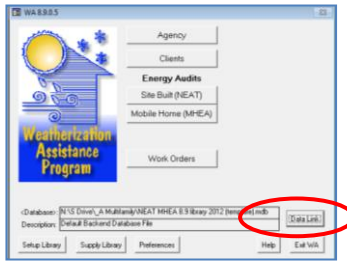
WA 8.9.0.5

Agency

Clients

Energy Audits

Site Built (NEAT)

Mobile Home (MHEA)

Weatherization Assistance Program

Work Orders

<Database> N:\S Drive\_A Multifamily\NEAT MHEA 8.9 library 2012 (template).mdb

Description Default Backend Database File

Data Link

Setup Library

Supply Library

Preferences

Help

Exit WA